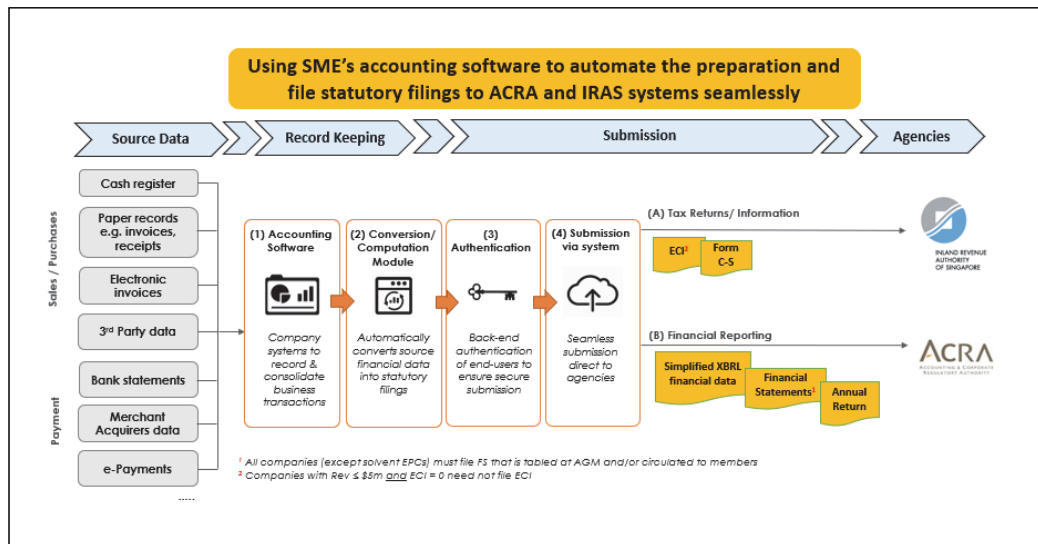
Using SME's accounting software to automate the preparation and file statutory filings to ACRA and IRAS systems seamlessly

Source Data

Record Keeping

Submission

Agencies

Sales / Purchases

Cash register

Paper records e.g. invoices, receipts

Electronic invoices

3rd Party data

Payment

Bank statements

Merchant Acquirers data

e-Payments

.....

(1) Accounting Software

Company systems to record & consolidate business transactions

(2) Conversion/ Computation Module

Automatically converts source financial data into statutory filings

(3) Authentication

Back-end authentication of end-users to ensure secure submission

(4) Submission via system

Seamless submission direct to agencies

(A) Tax Returns/ Information

ECI$^2$

Form C-S

INLAND REVENUE AUTHORITY OF SINGAPORE

(B) Financial Reporting

Simplified XBRL financial data

Financial Statements$^1$

Annual Return

ACRA

ACCOUNTING & CORPORATE REGULATORY AUTHORITY

$^1$ All companies (except solvent EPCs) must file FS that is tabled at AGM and/or circulated to members

$^2$ Companies with Rev ≤ \$5m and ECI = 0 need not file ECI